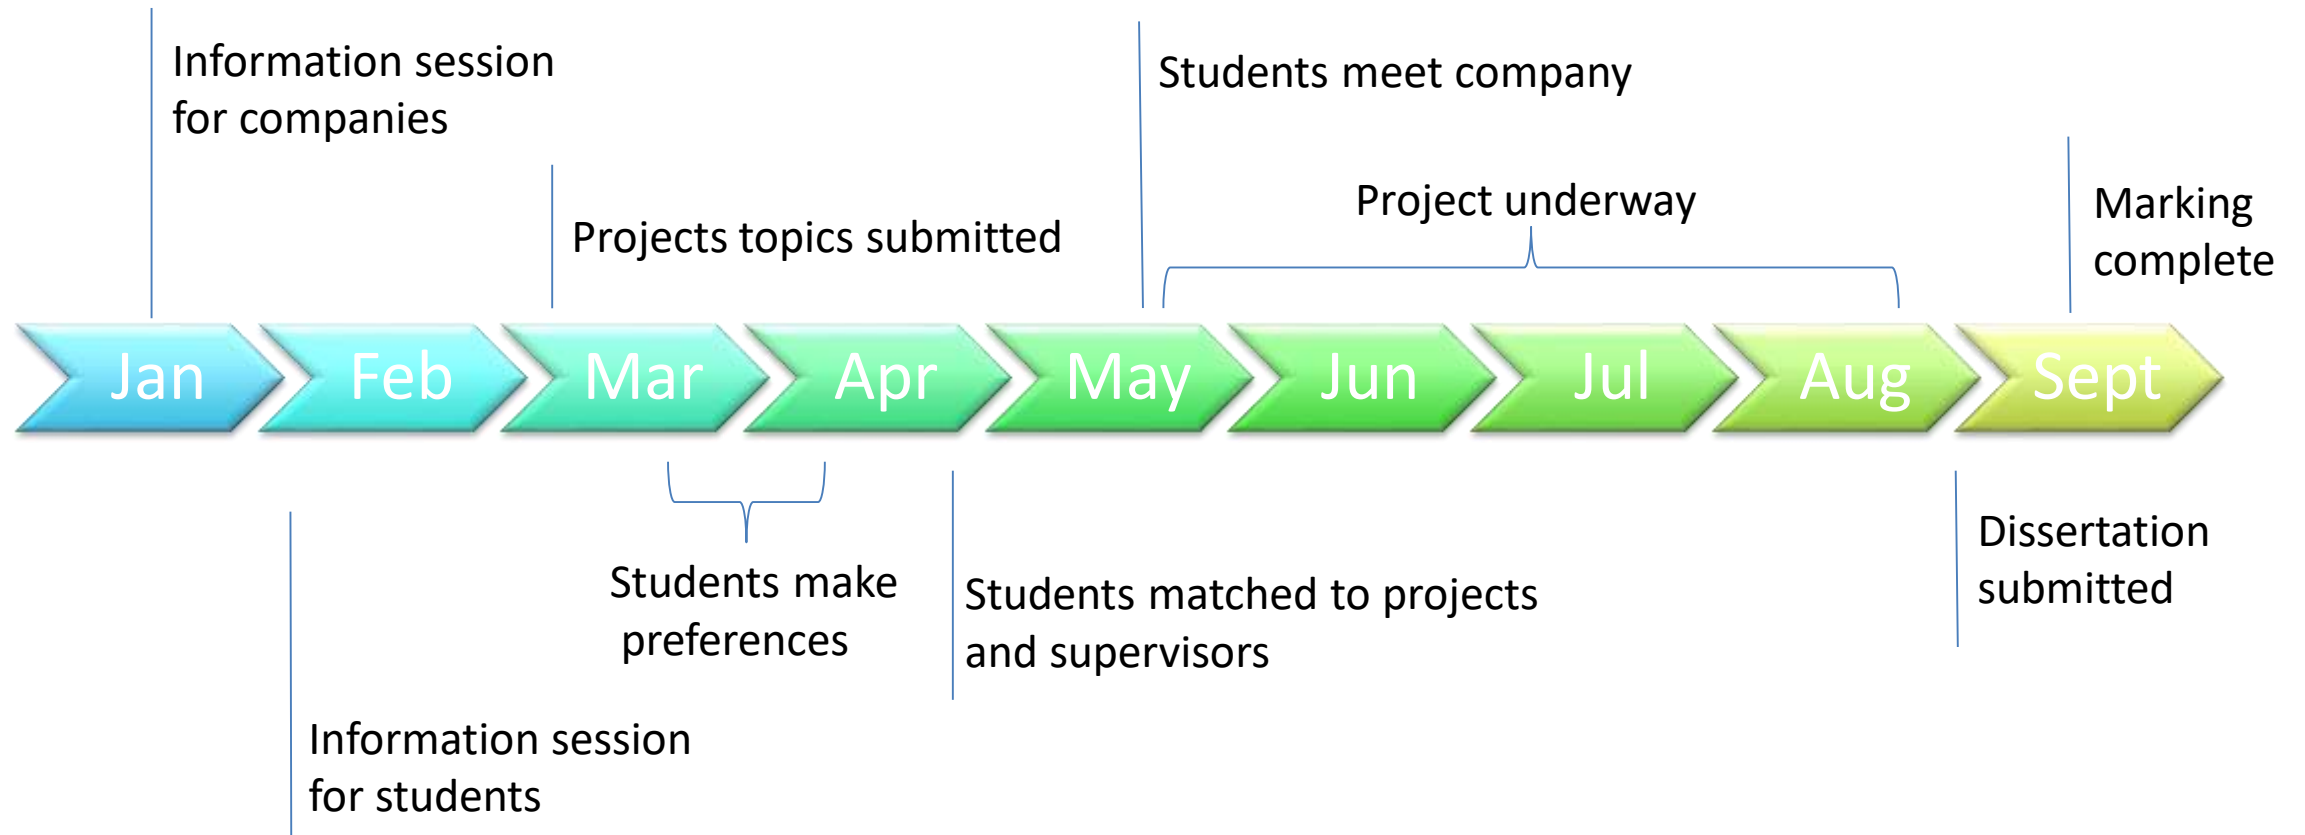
Information session for companies

Students meet company

Project underway

Projects topics submitted

Marking complete

Jan Feb Mar Apr May Jun Jul Aug Sept

Students make preferences

Students matched to projects and supervisors

Dissertation submitted

Information session for students